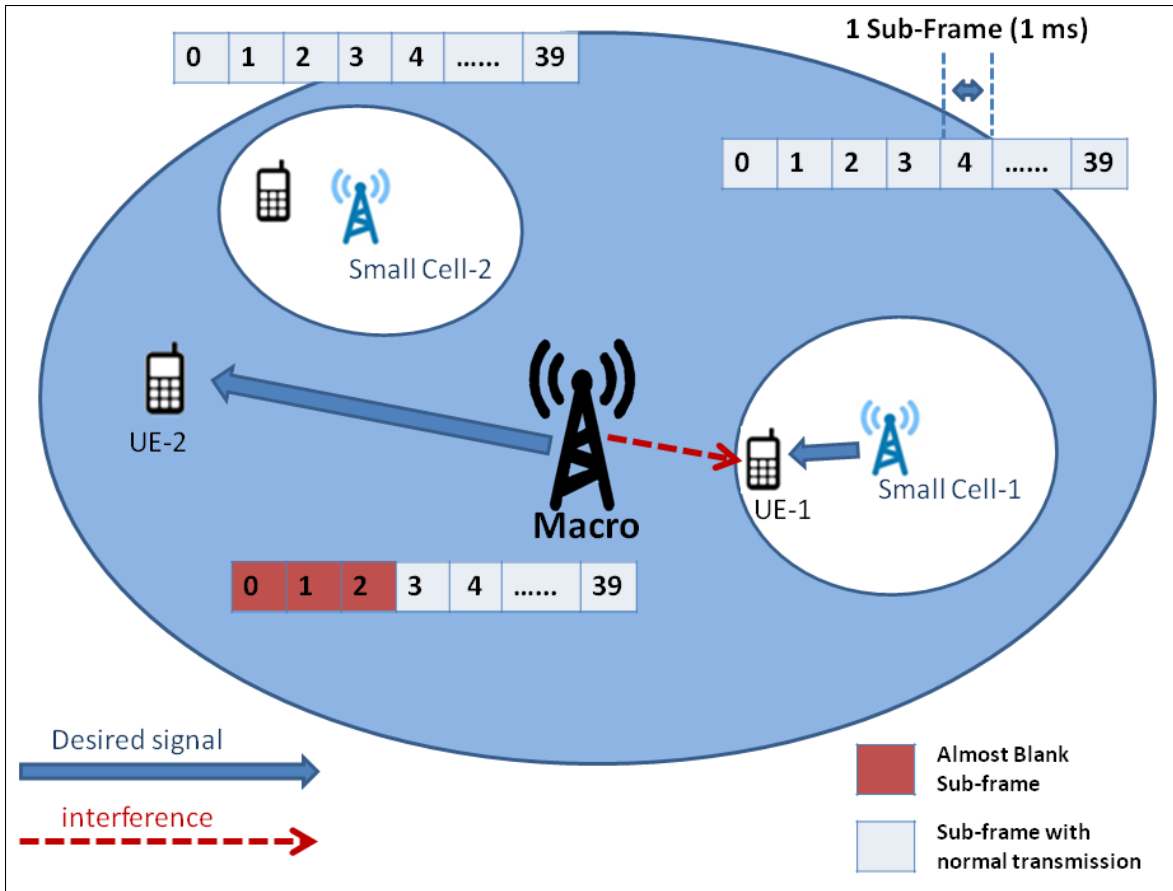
| 0 | 1 | 2 | 3 | 4 | ...... | 39 |
|---|---|---|---|---|---|---|

1 Sub-Frame (1 ms)

| 0 | 1 | 2 | 3 | 4 | ...... | 39 |
|---|---|---|---|---|---|---|

Small Cell-2

UE-2

Macro

UE-1

Small Cell-1

| 0 | 1 | 2 | 3 | 4 | ...... | 39 |
|---|---|---|---|---|---|---|

Desired signal

interference

Almost Blank Sub-frame

Sub-frame with normal transmission